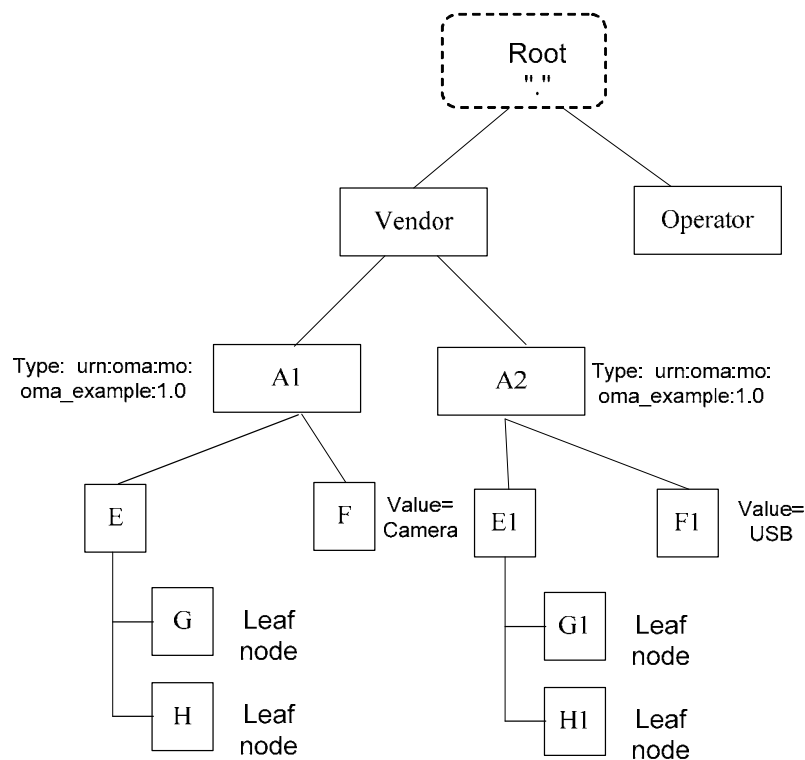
Root
"."

Vendor

Operator

Type: urn:oma:mo: oma_example:1.0

A1

A2

Type: urn:oma:mo: oma_example:1.0

E

F

Value= Camera

E1

F1

Value= USB

G

Leaf node

H

Leaf node

G1

Leaf node

H1

Leaf node